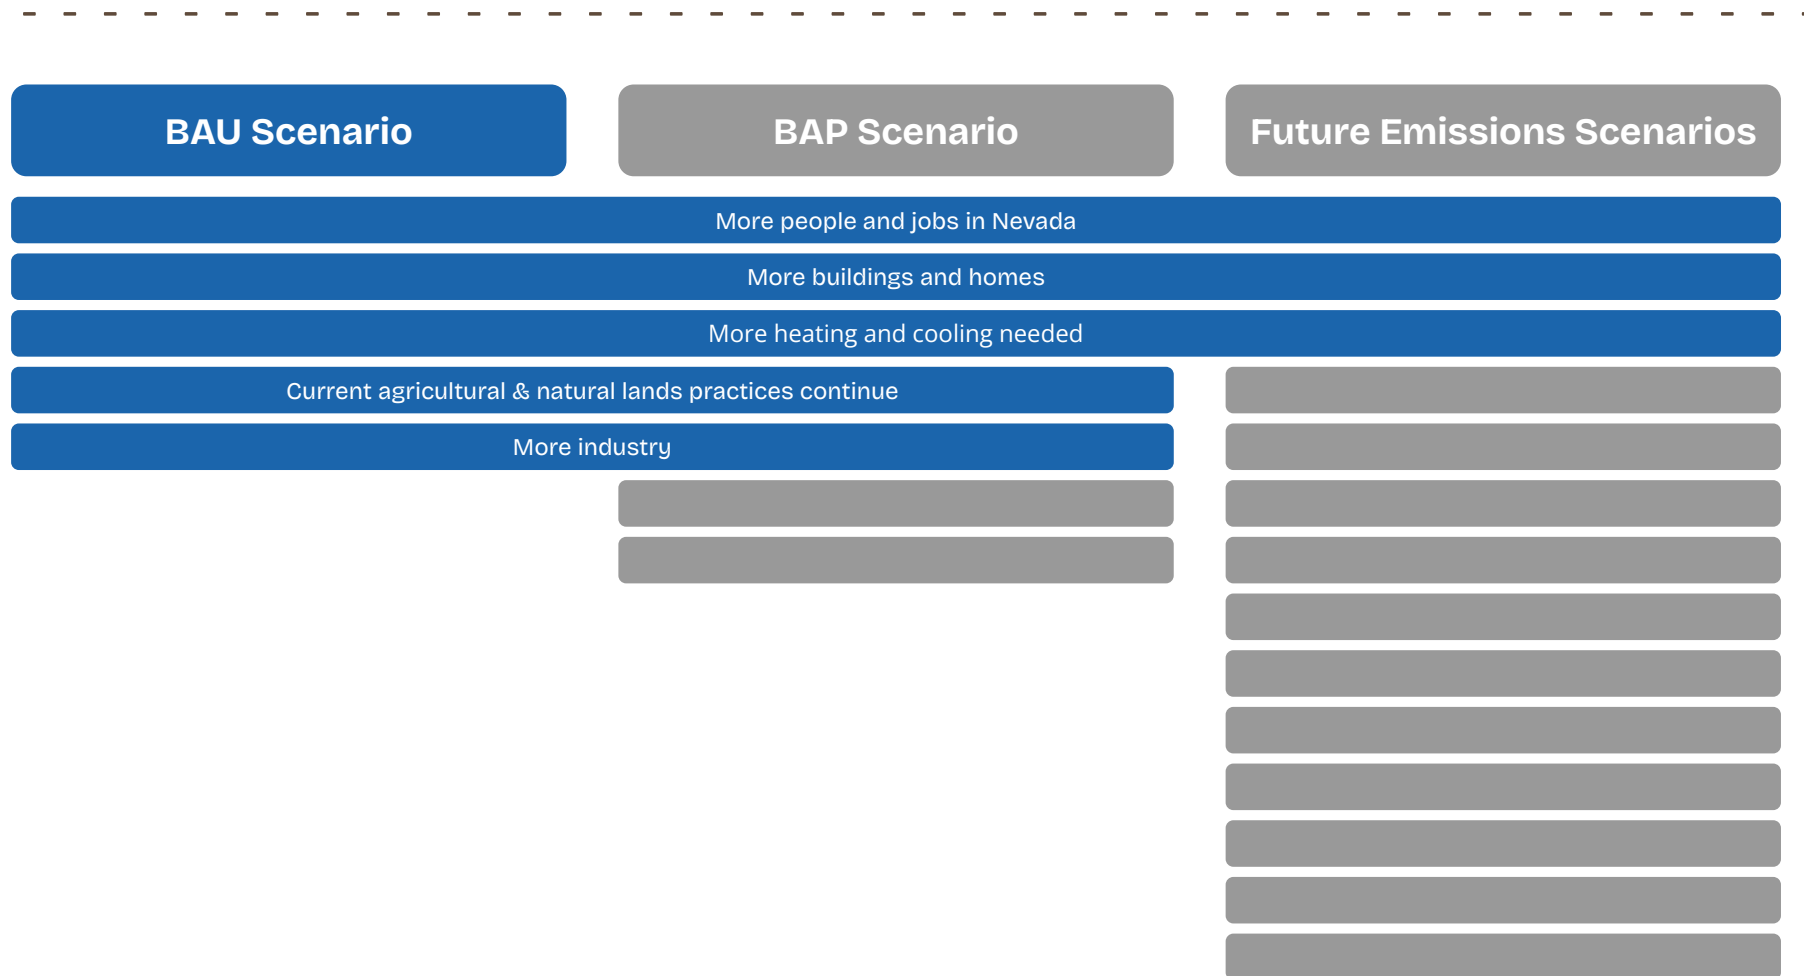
BAU Scenario

BAP Scenario

Future Emissions Scenarios

More people and jobs in Nevada

More buildings and homes

More heating and cooling needed

Current agricultural & natural lands practices continue

More industry